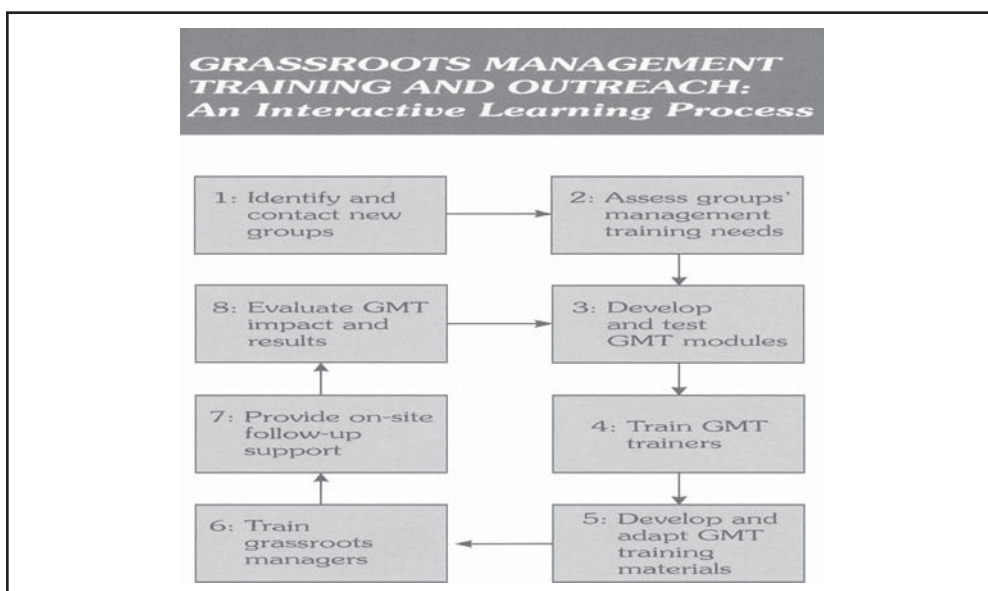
GRASSROOTS MANAGEMENT TRAINING AND OUTREACH: An Interactive Learning Process

1: Identify and contact new groups

2: Assess groups' management training needs

8: Evaluate GMT impact and results

3: Develop and test GMT modules

7: Provide on-site follow-up support

4: Train GMT trainers

6: Train grassroots managers

5: Develop and adapt GMT training materials